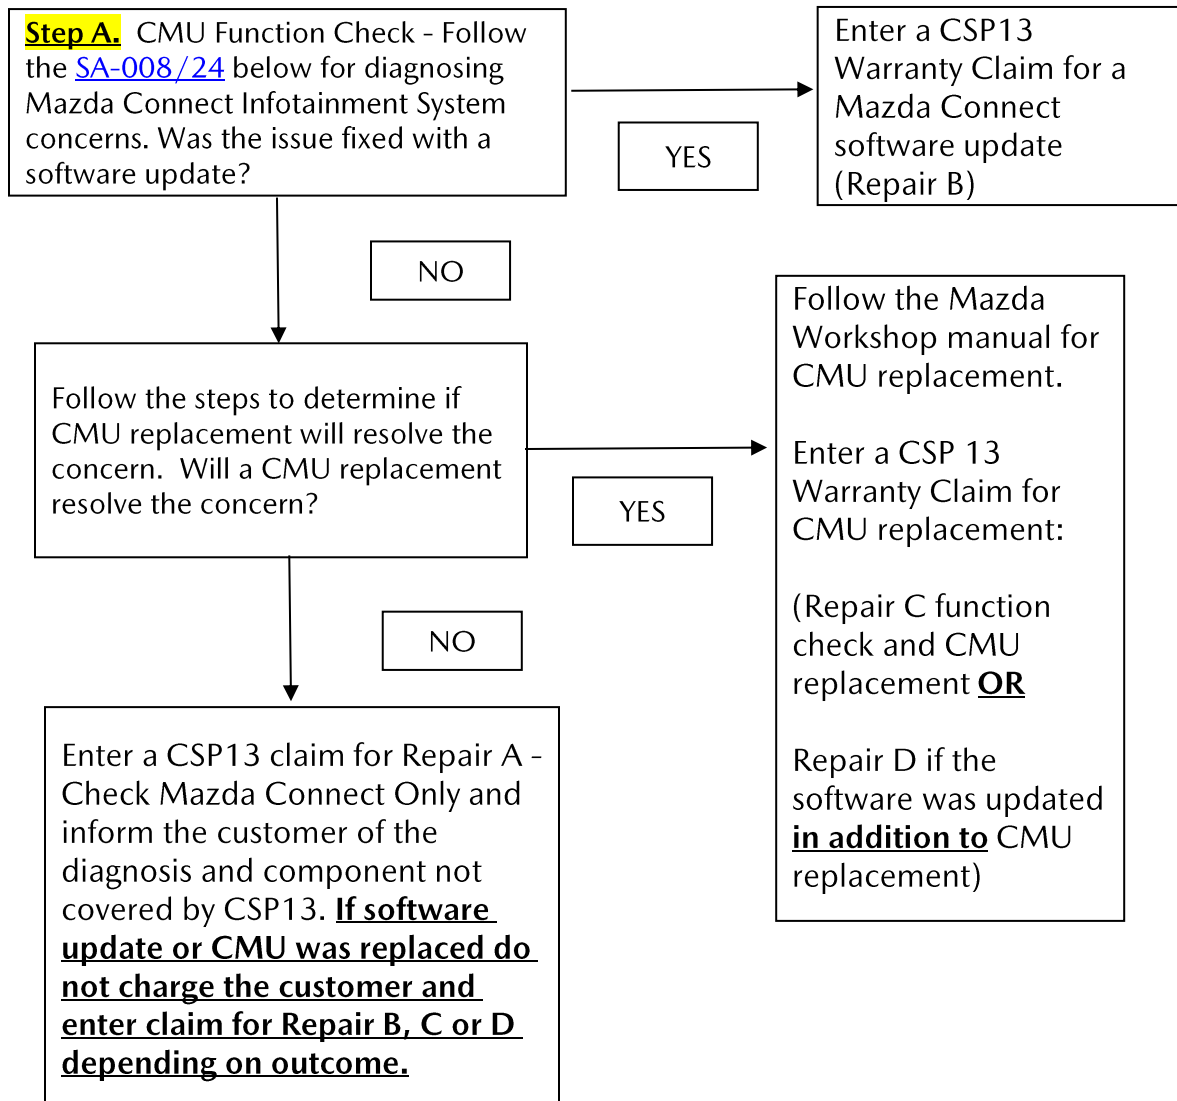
Step A. CMU Function Check - Follow the SA-008/24 below for diagnosing Mazda Connect Infotainment System concerns. Was the issue fixed with a software update?

YES

Enter a CSP13 Warranty Claim for a Mazda Connect software update (Repair B)

NO

Follow the steps to determine if CMU replacement will resolve the concern. Will a CMU replacement resolve the concern?

YES

Follow the Mazda Workshop manual for CMU replacement.

Enter a CSP 13 Warranty Claim for CMU replacement:

(Repair C function check and CMU replacement OR

Repair D if the software was updated in addition to CMU replacement)

NO

Enter a CSP13 claim for Repair A - Check Mazda Connect Only and inform the customer of the diagnosis and component not covered by CSP13. If software update or CMU was replaced do not charge the customer and enter claim for Repair B, C or D depending on outcome.